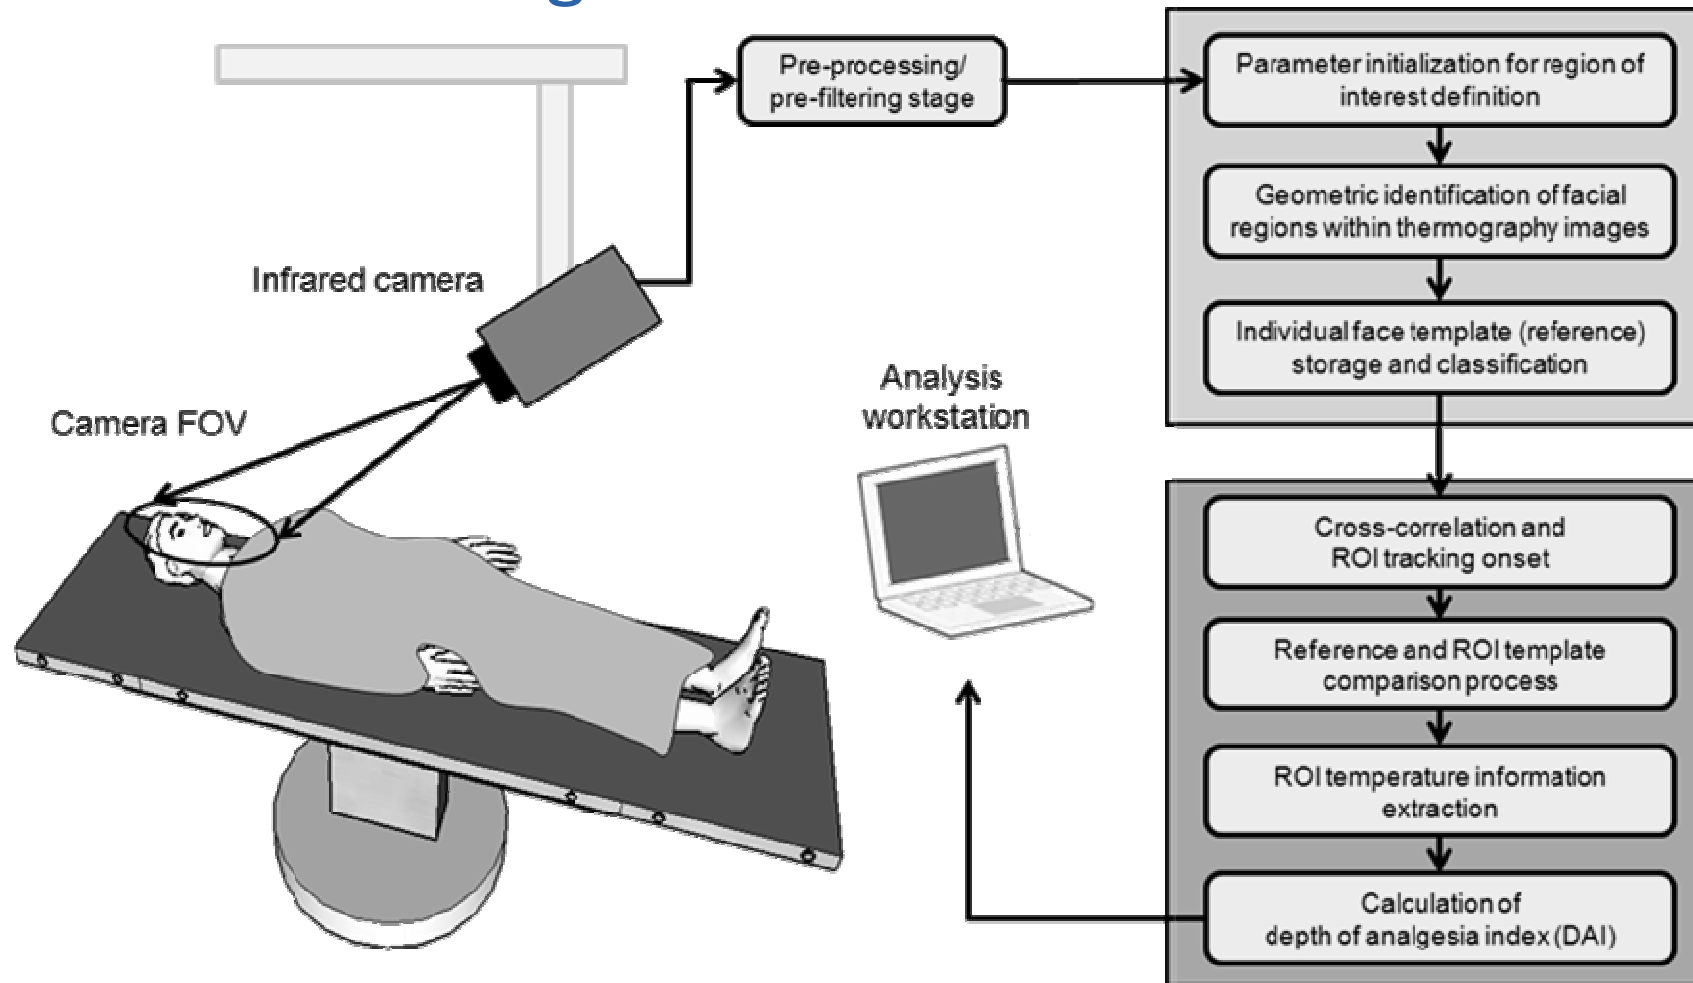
Pre-processing/ pre-filtering stage

Parameter initialization for region of interest definition

Geometric identification of facial regions within thermography images

Individual face template (reference) storage and classification

Infrared camera

Camera FOV

Analysis workstation

Cross-correlation and ROI tracking onset

Reference and ROI template comparison process

ROI temperature information extraction

Calculation of depth of analgesia index (DAI)